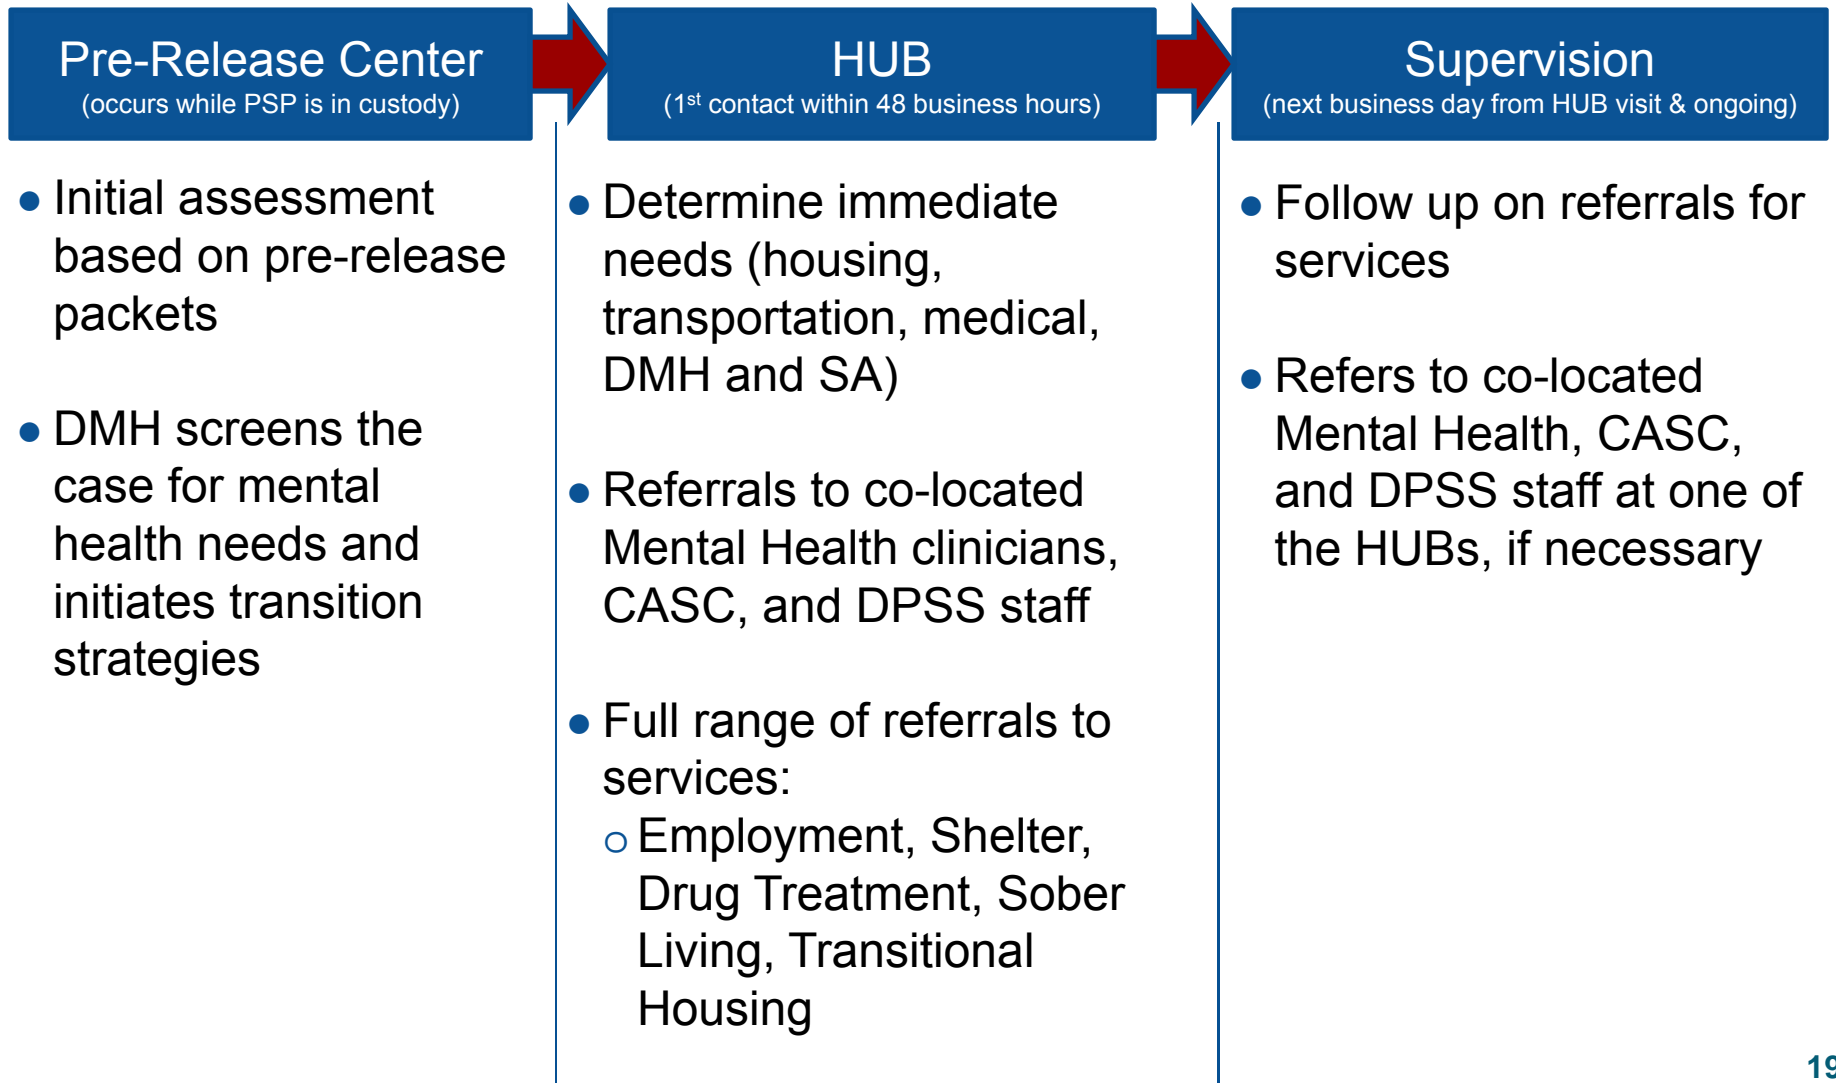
Pre-Release Center
(occurs while PSP is in custody)

- Initial assessment based on pre-release packets

- DMH screens the case for mental health needs and initiates transition strategies

HUB
($1^{st}$ contact within 48 business hours)

- Determine immediate needs (housing, transportation, medical, DMH and SA)

- Referrals to co-located Mental Health clinicians, CASC, and DPSS staff

- Full range of referrals to services:
  - Employment, Shelter, Drug Treatment, Sober Living, Transitional Housing

Supervision
(next business day from HUB visit & ongoing)

- Follow up on referrals for services

- Refers to co-located Mental Health, CASC, and DPSS staff at one of the HUBs, if necessary

19